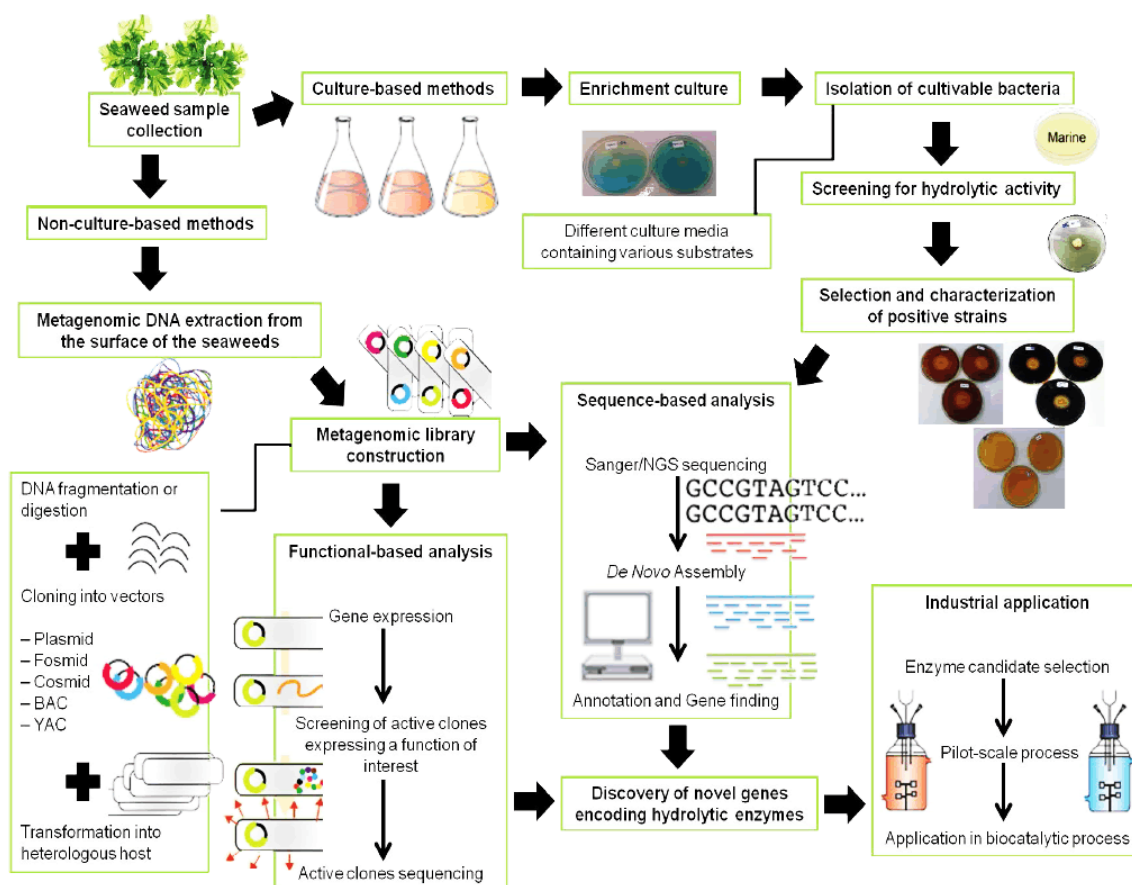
Seaweed sample collection

Culture-based methods

Enrichment culture

Isolation of cultivable bacteria

Marine

Screening for hydrolytic activity

Different culture media containing various substrates

Selection and characterization of positive strains

Non-culture-based methods

Metagenomic DNA extraction from the surface of the seaweeds

Metagenomic library construction

Sequence-based analysis

Sanger/NGS sequencing

GCCGTAGTCC...
GCCGTAGTCC...

*De Novo* Assembly

Annotation and Gene finding

DNA fragmentation or digestion

Cloning into vectors

– Plasmid
– Fosmid
– Cosmid
– BAC
– YAC

Transformation into heterologous host

Functional-based analysis

Gene expression

Screening of active clones expressing a function of interest

Active clones sequencing

Discovery of novel genes encoding hydrolytic enzymes

Industrial application

Enzyme candidate selection

Pilot-scale process

Application in biocatalytic process